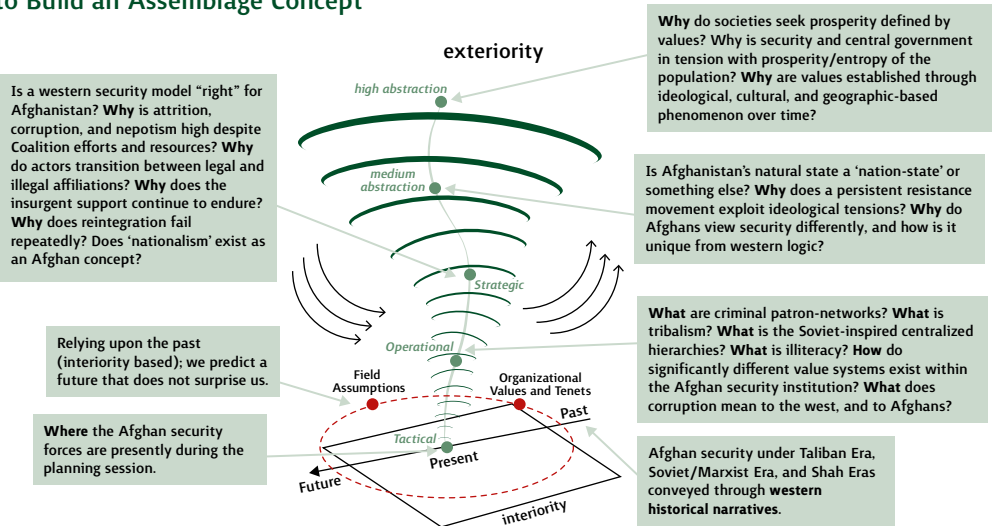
to Build an Assemblage Concept

exteriority

Why do societies seek prosperity defined by values? Why is security and central government in tension with prosperity/entropy of the population? Why are values established through ideological, cultural, and geographic-based phenomenon over time?

Is a western security model "right" for Afghanistan? Why is attrition, corruption, and nepotism high despite Coalition efforts and resources? Why do actors transition between legal and illegal affiliations? Why does the insurgent support continue to endure? Why does reintegration fail repeatedly? Does 'nationalism' exist as an Afghan concept?

high abstraction

medium abstraction

Is Afghanistan's natural state a 'nation-state' or something else? Why does a persistent resistance movement exploit ideological tensions? Why do Afghans view security differently, and how is it unique from western logic?

Strategic

What are criminal patron-networks? What is tribalism? What is the Soviet-inspired centralized hierarchies? What is illiteracy? How do significantly different value systems exist within the Afghan security institution? What does corruption mean to the west, and to Afghans?

Relying upon the past (interiority based); we predict a future that does not surprise us.

Operational

Field Assumptions

Organizational Values and Tenets

Past

Where the Afghan security forces are presently during the planning session.

Tactical

Present

Future

interiority

Afghan security under Taliban Era, Soviet/Marxist Era, and Shah Eras conveyed through western historical narratives.